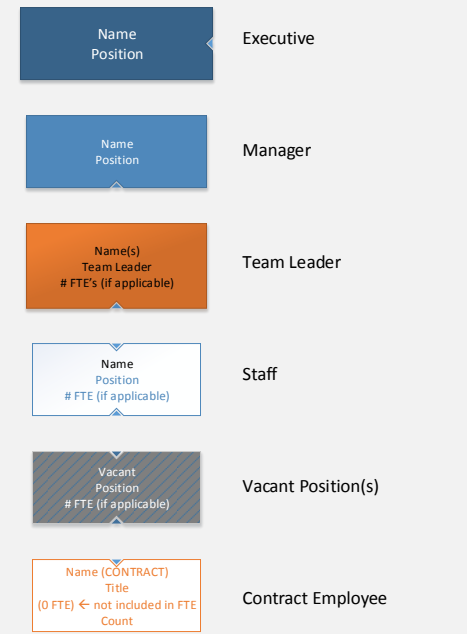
Name
Position

Executive

Name
Position

Manager

Name(s)
Team Leader
# FTE's (if applicable)

Team Leader

Name
Position
# FTE (if applicable)

Staff

Vacant
Position
# FTE (if applicable)

Vacant Position(s)

Name (CONTRACT)
Title
(0 FTE) ← not included in FTE Count

Contract Employee